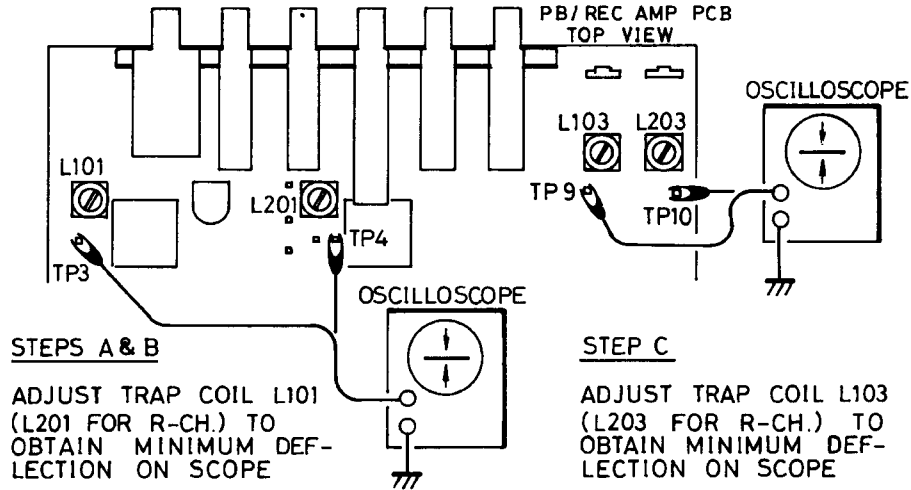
PB/REC AMP PCB
TOP VIEW

OSCILLOSCOPE

L103 L203

L101

L201

TP9

TP10

TP4

TP3

OSCILLOSCOPE

STEPS A & B

ADJUST TRAP COIL L101 (L201 FOR R-CH.) TO OBTAIN MINIMUM DEFLECTION ON SCOPE

STEP C

ADJUST TRAP COIL L103 (L203 FOR R-CH.) TO OBTAIN MINIMUM DEFLECTION ON SCOPE